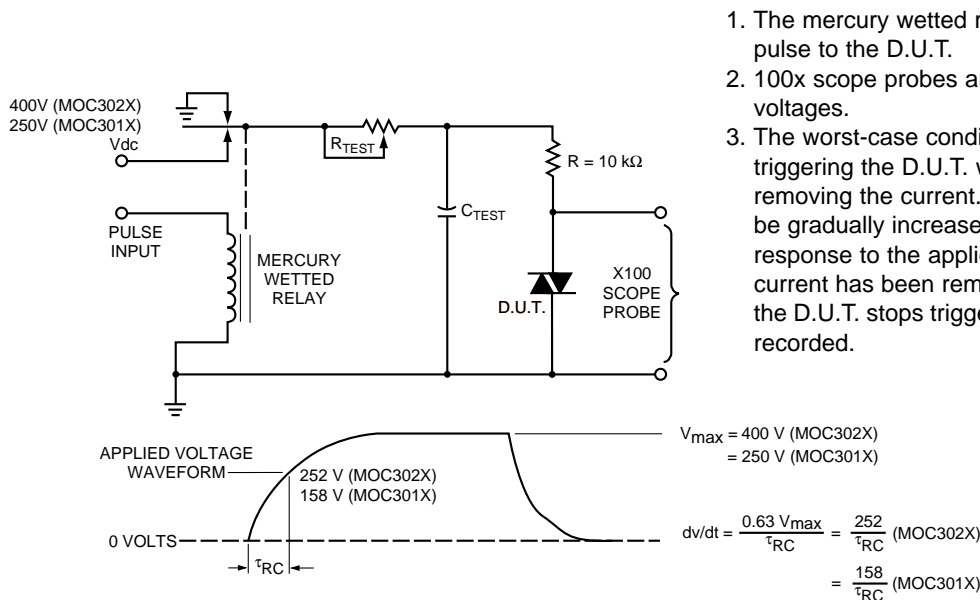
1. The mercury wetted r pulse to the D.U.T.

2. 100x scope probes a voltages.

3. The worst-case condi triggering the D.U.T. w removing the current. be gradually increase response to the applic current has been rem the D.U.T. stops trigge recorded.

400V (MOC302X)
250V (MOC301X)
Vdc

$R_{TEST}$

$R = 10\ k\Omega$

$C_{TEST}$

PULSE INPUT

MERCURY WETTED RELAY

D.U.T.

X100 SCOPE PROBE

APPLIED VOLTAGE WAVEFORM

252 V (MOC302X)
158 V (MOC301X)

0 VOLTS

$\tau_{RC}$

$V_{max}$ = 400 V (MOC302X)
= 250 V (MOC301X)

$dv/dt = \frac{0.63\ V_{max}}{\tau_{RC}} = \frac{252}{\tau_{RC}}$ (MOC302X)

$= \frac{158}{\tau_{RC}}$ (MOC301X)